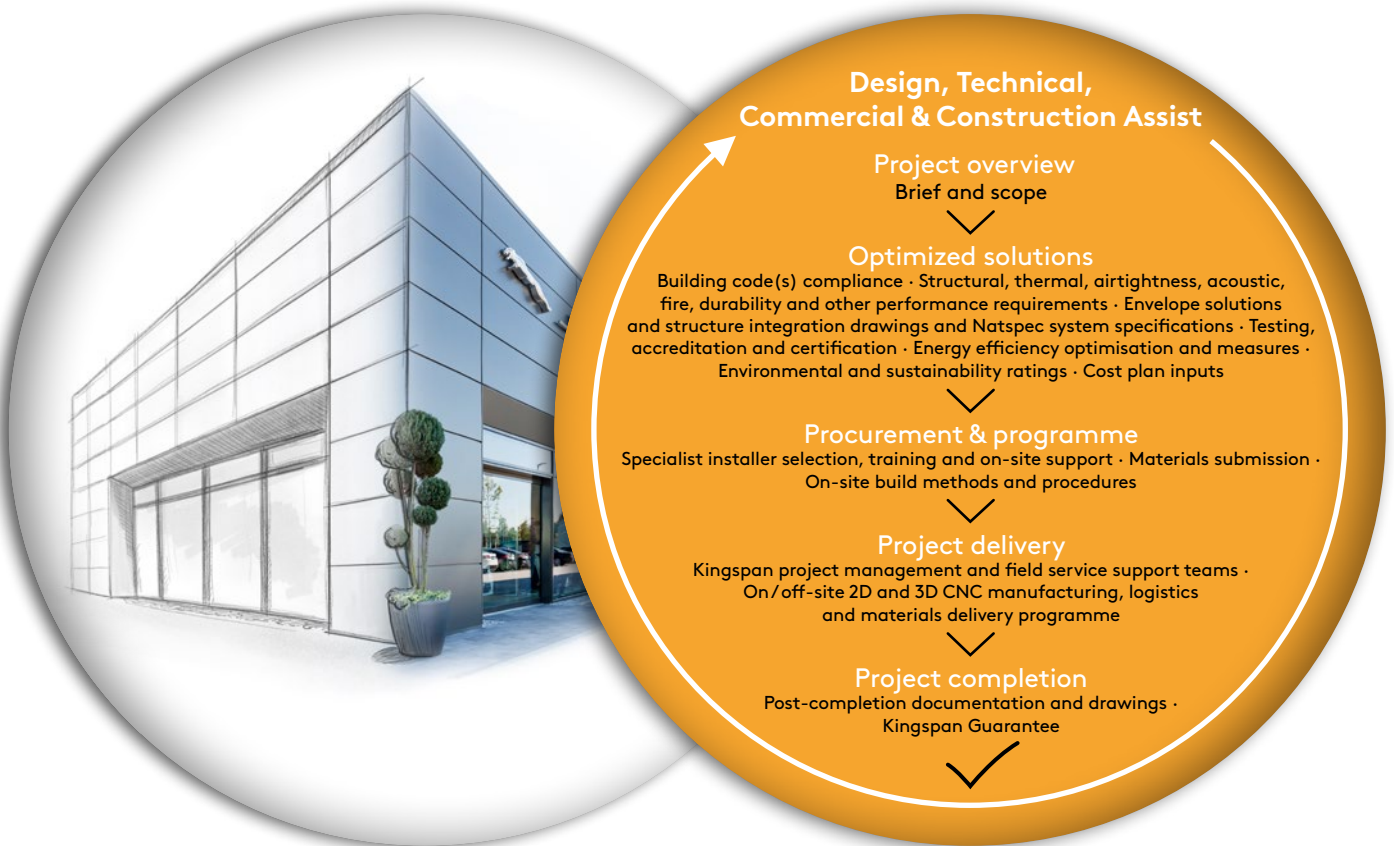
Design, Technical, Commercial & Construction Assist

Project overview
Brief and scope

Optimized solutions
Building code(s) compliance · Structural, thermal, airtightness, acoustic, fire, durability and other performance requirements · Envelope solutions and structure integration drawings and Natspec system specifications · Testing, accreditation and certification · Energy efficiency optimisation and measures · Environmental and sustainability ratings · Cost plan inputs

Procurement & programme
Specialist installer selection, training and on-site support · Materials submission · On-site build methods and procedures

Project delivery
Kingspan project management and field service support teams · On/off-site 2D and 3D CNC manufacturing, logistics and materials delivery programme

Project completion
Post-completion documentation and drawings · Kingspan Guarantee